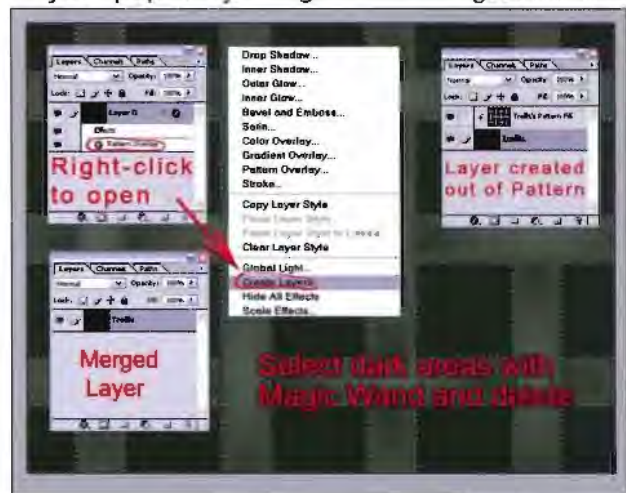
Layers Channels Paths
Normal
Opacity: 100%
Lock:
Fill: 100%
Layer 0
Effects
Pattern Overlay
Right-click to open

Drop Shadow...
Inner Shadow...
Outer Glow...
Inner Glow...
Bevel and Emboss...
Satin...
Color Overlay...
Gradient Overlay...
Pattern Overlay...
Stroke...
Copy Layer Style
Paste Layer Style
Paste Layer Style to Linked
Clear Layer Style
Global Light...
Create Layers
Hide All Effects
Scale Effects...

Layers Channels Paths
Normal
Opacity: 100%
Lock:
Fill: 100%
Trellis's Pattern Fill
Trellis
Layer created out of Pattern

Layers Channels Paths
Normal
Opacity: 100%
Lock:
Fill: 100%
Trellis
Merged Layer

Select dark areas with Magic Wand and delete